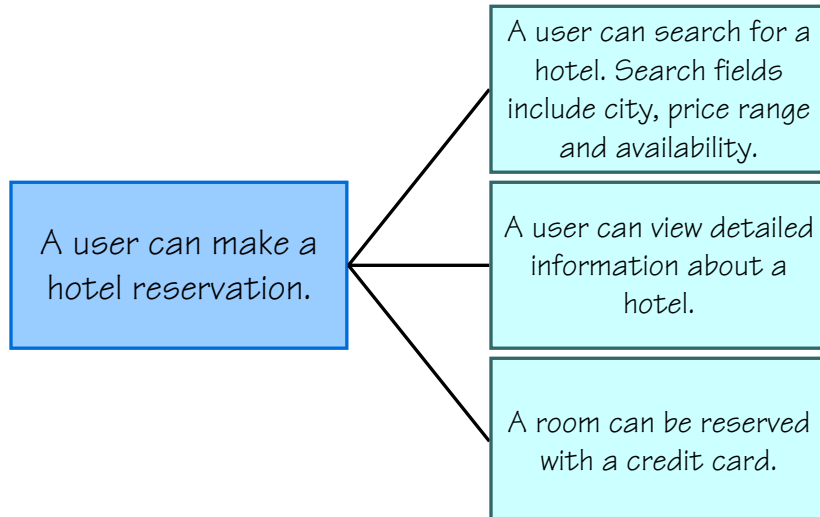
A user can make a hotel reservation.

A user can search for a hotel. Search fields include city, price range and availability.

A user can view detailed information about a hotel.

A room can be reserved with a credit card.